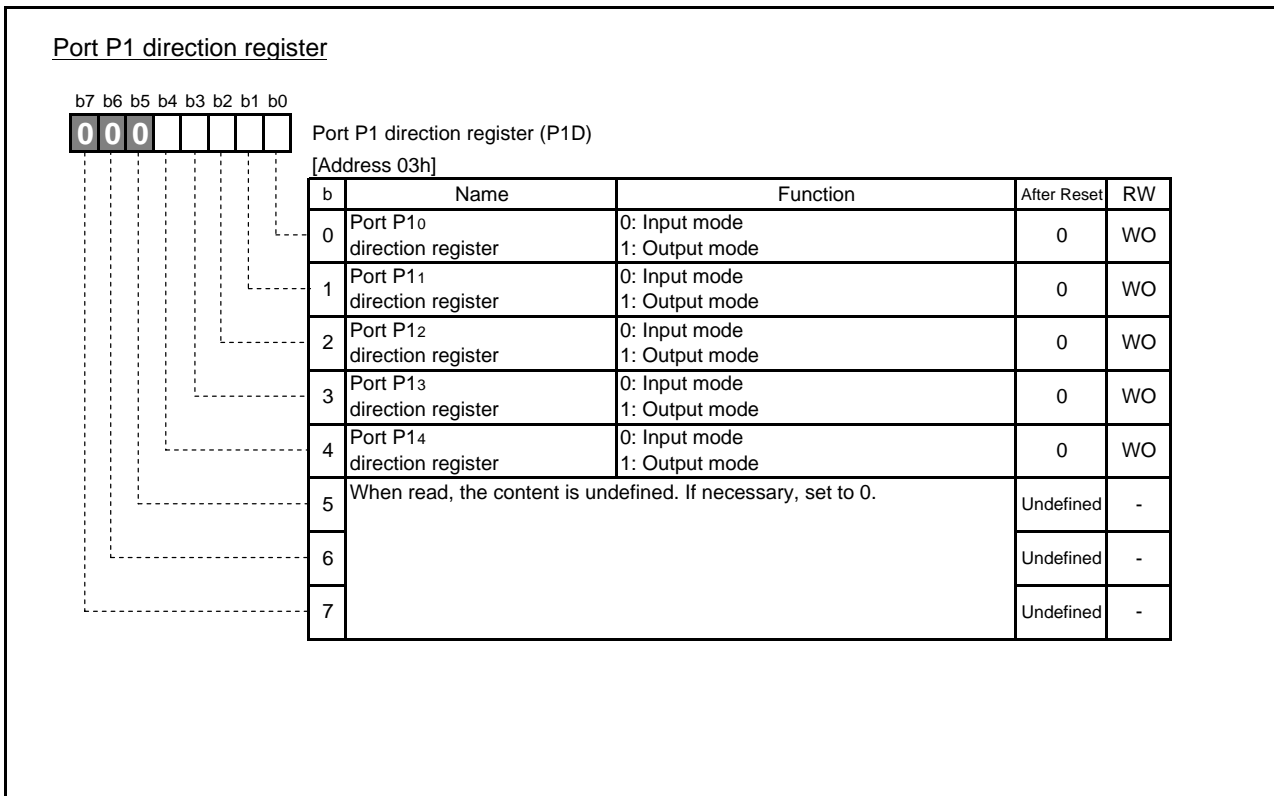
Port P1 direction register

b7 b6 b5 b4 b3 b2 b1 b0

0 0 0

Port P1 direction register (P1D)

[Address 03h]

| b | Name | Function | After Reset | RW |
|---|---|---|---|---|
| 0 | Port P1$_0$ direction register | 0: Input mode 1: Output mode | 0 | WO |
| 1 | Port P1$_1$ direction register | 0: Input mode 1: Output mode | 0 | WO |
| 2 | Port P1$_2$ direction register | 0: Input mode 1: Output mode | 0 | WO |
| 3 | Port P1$_3$ direction register | 0: Input mode 1: Output mode | 0 | WO |
| 4 | Port P1$_4$ direction register | 0: Input mode 1: Output mode | 0 | WO |
| 5 | When read, the content is undefined. If necessary, set to 0. | | Undefined | - |
| 6 | | | Undefined | - |
| 7 | | | Undefined | - |